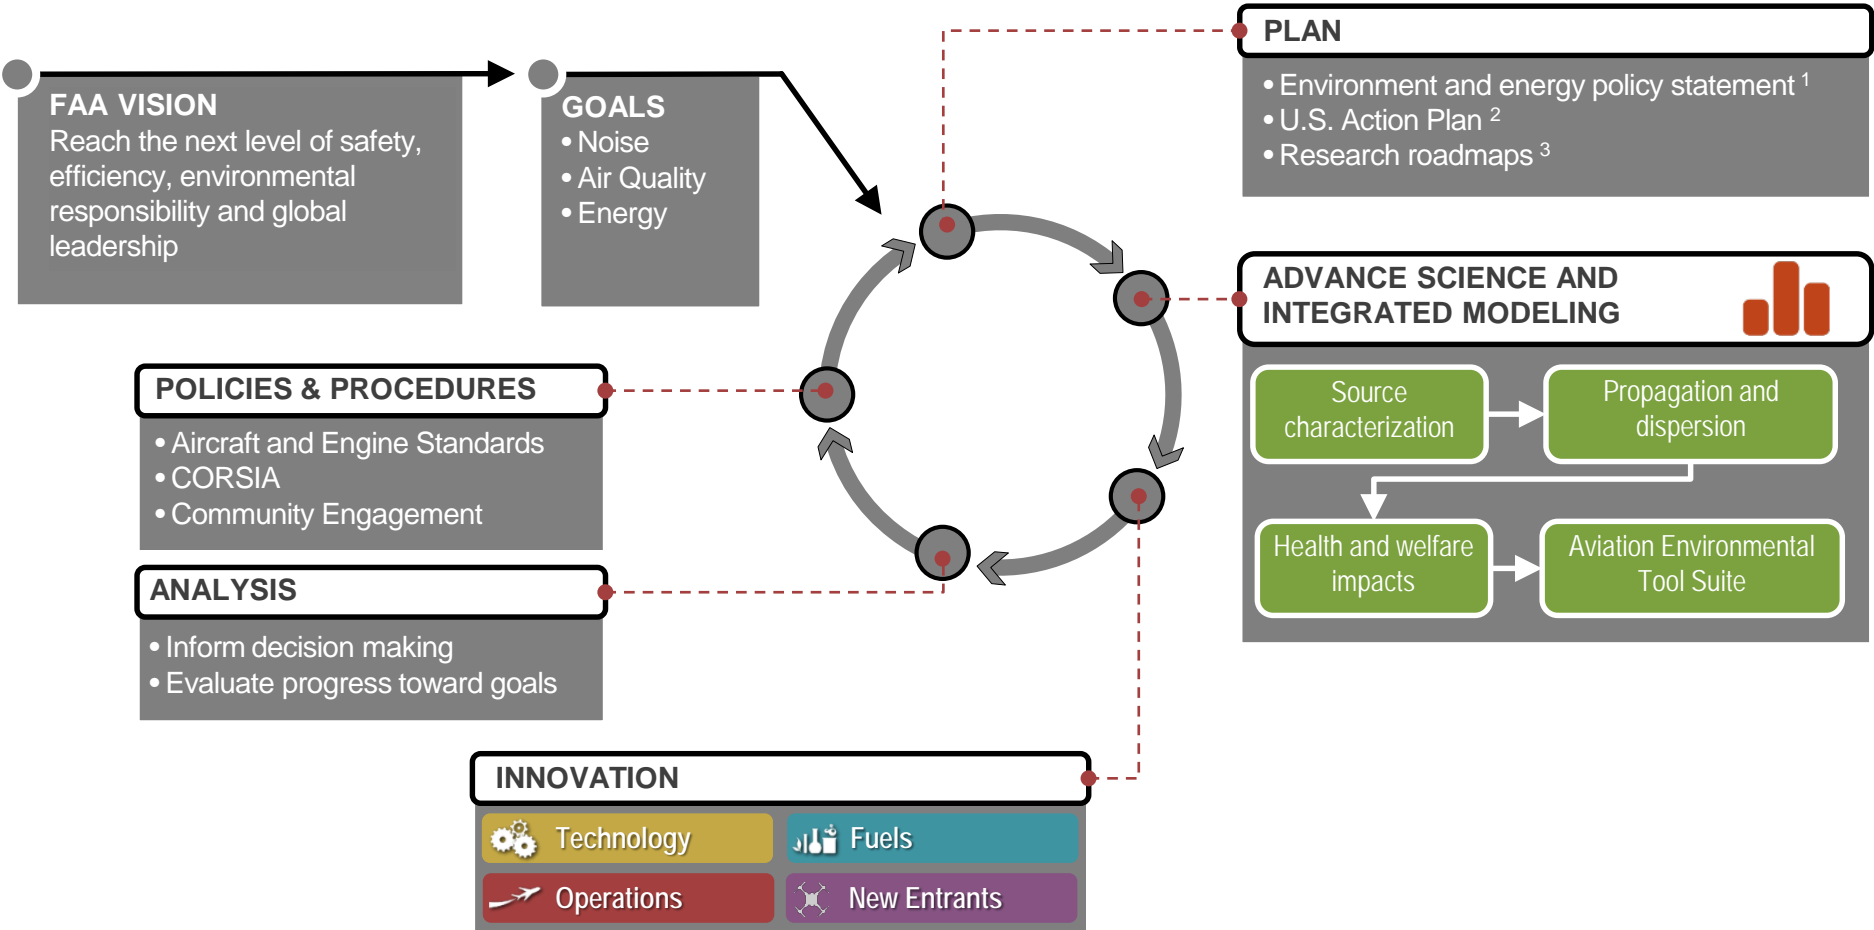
FAA VISION
Reach the next level of safety, efficiency, environmental responsibility and global leadership

GOALS
• Noise
• Air Quality
• Energy

PLAN
• Environment and energy policy statement $^1$
• U.S. Action Plan $^2$
• Research roadmaps $^3$

ADVANCE SCIENCE AND INTEGRATED MODELING

Source characterization

Propagation and dispersion

Health and welfare impacts

Aviation Environmental Tool Suite

POLICIES & PROCEDURES
• Aircraft and Engine Standards
• CORSIA
• Community Engagement

ANALYSIS
• Inform decision making
• Evaluate progress toward goals

INNOVATION
Technology
Fuels
Operations
New Entrants